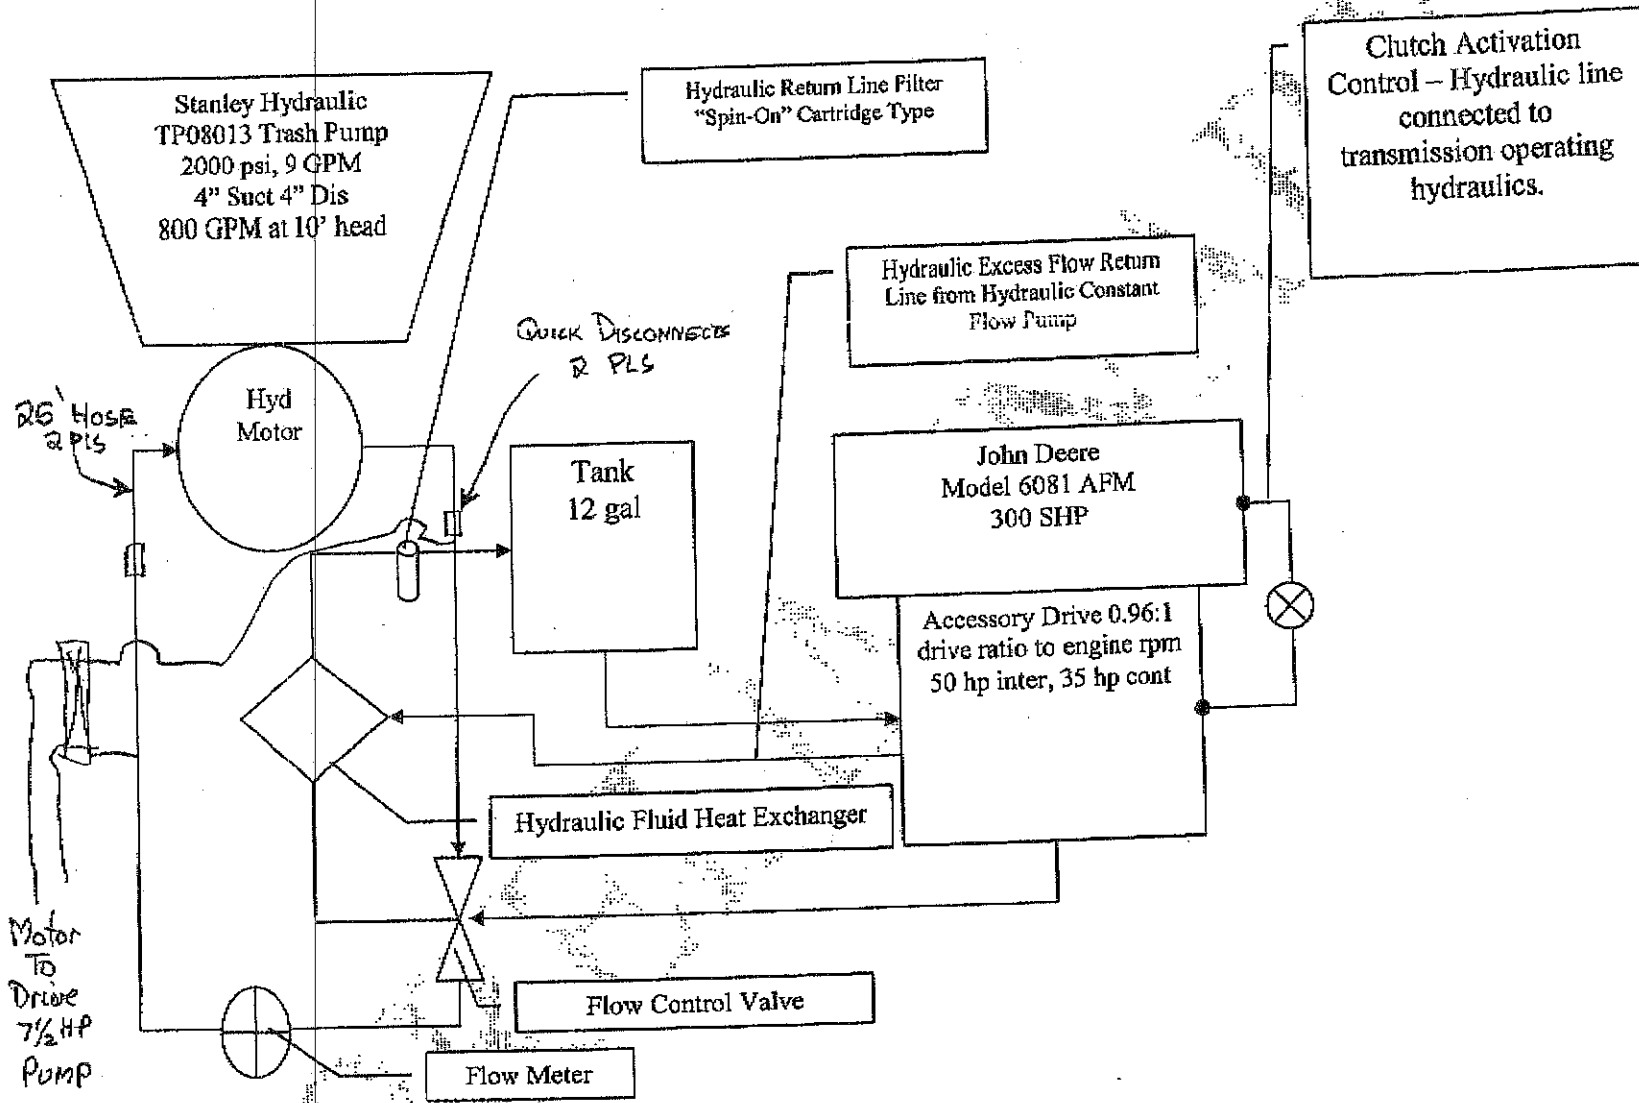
Stanley Hydraulic TP08013 Trash Pump 2000 psi, 9 GPM 4" Suct 4" Dis 800 GPM at 10' head

Hydraulic Return Line Filter "Spin-On" Cartridge Type

Clutch Activation Control – Hydraulic line connected to transmission operating hydraulics.

Hydraulic Excess Flow Return Line from Hydraulic Constant Flow Pump

QUICK DISCONNECTS 2 PLS

25' HOSE 2 PLS

Hyd Motor

Tank 12 gal

John Deere Model 6081 AFM 300 SHP

Accessory Drive 0.96:1 drive ratio to engine rpm 50 hp inter, 35 hp cont

Hydraulic Fluid Heat Exchanger

Motor To Drive 7½ HP PUMP

Flow Control Valve

Flow Meter